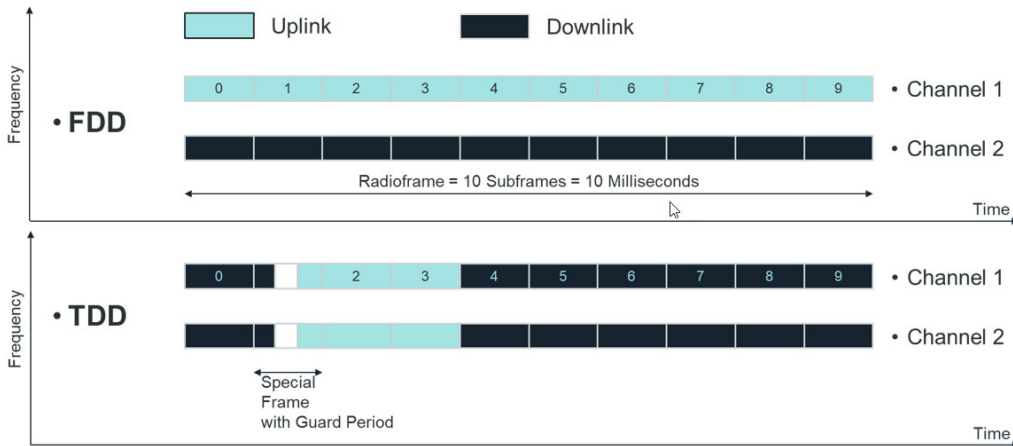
Uplink

Downlink

Frequency

• FDD

0 1 2 3 4 5 6 7 8 9

• Channel 1

• Channel 2

Radioframe = 10 Subframes = 10 Milliseconds

Time

Frequency

• TDD

0 2 3 4 5 6 7 8 9

• Channel 1

• Channel 2

Special Frame with Guard Period

Time